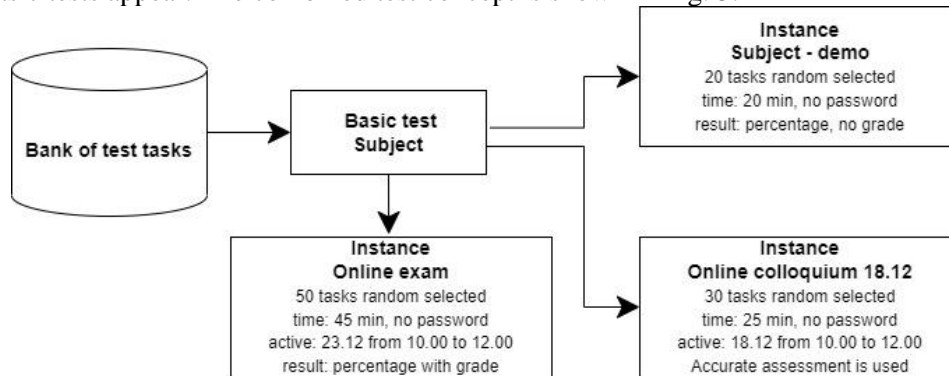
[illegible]

Bank of test tasks

Basic test
Subject

Instance
Subject - demo
20 tasks random selected
time: 20 min, no password
result: percentage, no grade

Instance
Online exam
50 tasks random selected
time: 45 min, no password
active: 23.12 from 10.00 to 12.00
result: percentage with grade

Instance
Online colloquium 18.12
30 tasks random selected
time: 25 min, no password
active: 18.12 from 10.00 to 12.00
Accurate assessment is used